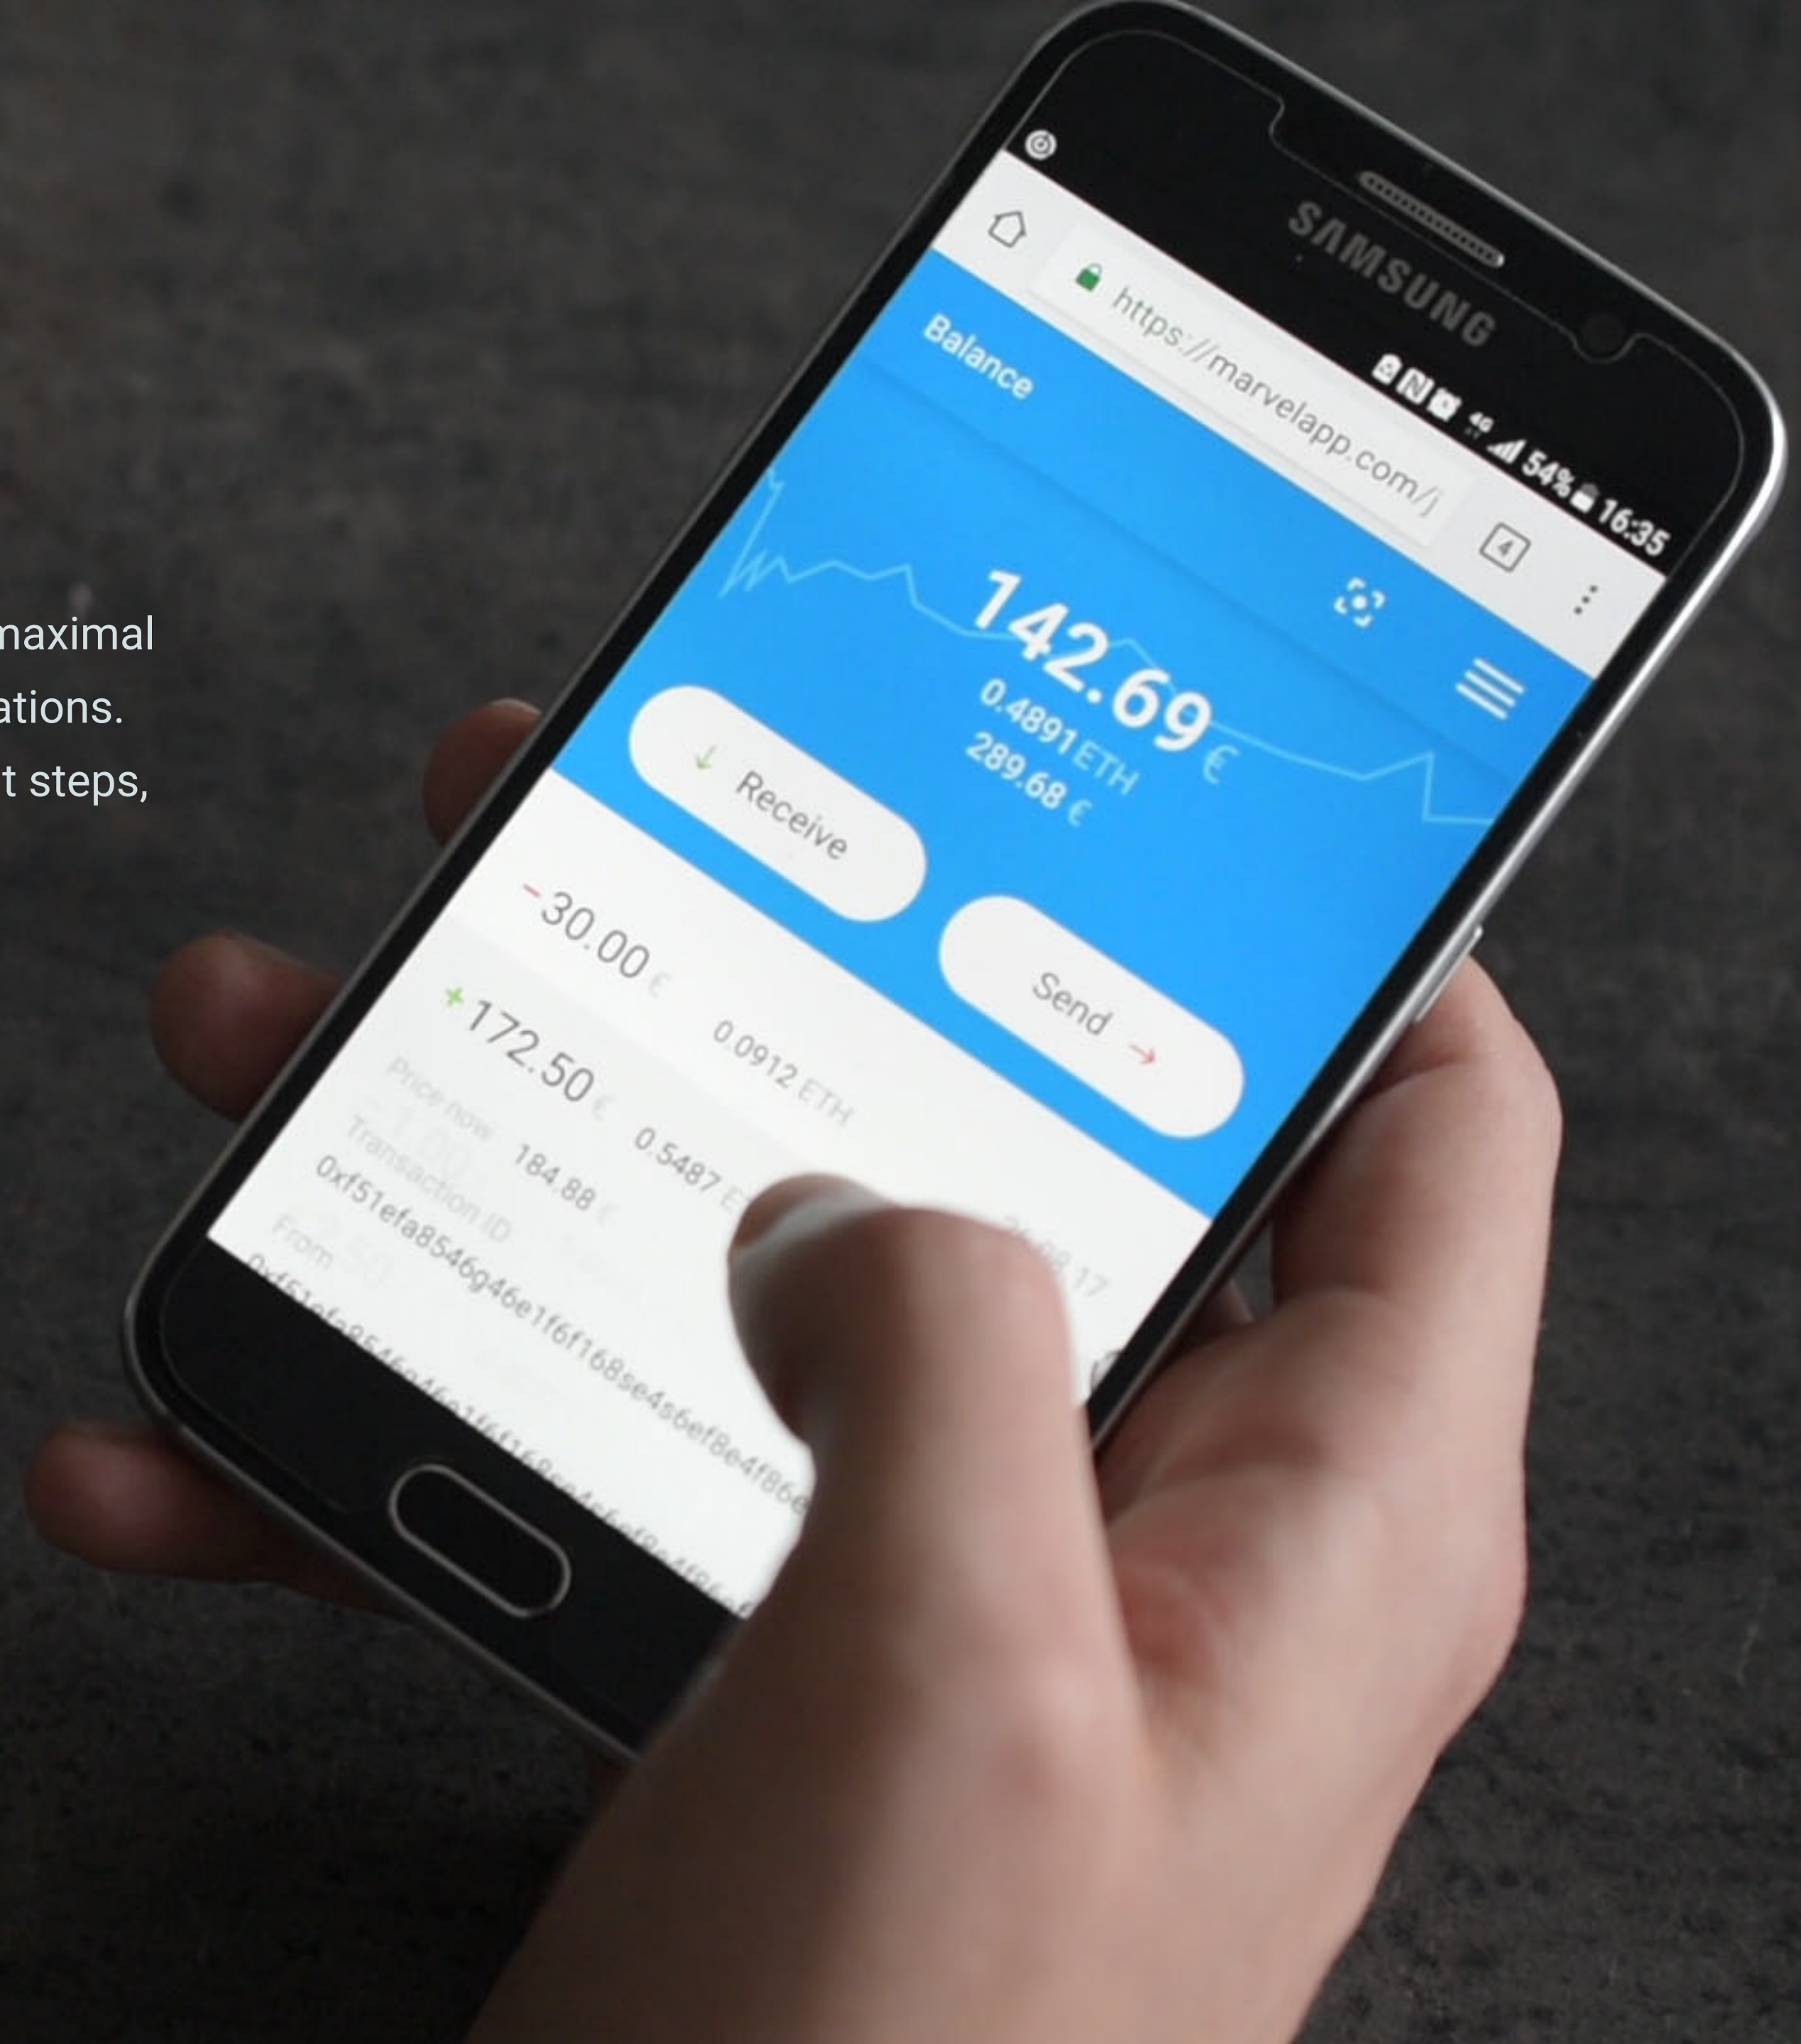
maximal
ations.
t steps,

SAMSUNG

4G 54% 16:35

https://marvelapp.com/j

4

Balance

142.69 €
0.4891 ETH
289.68 €

Receive

Send

-30.00 €
0.0912 ETH

+172.50 €
0.5487 ET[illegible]

Price now 184.88 €

Transaction ID
0xf51efa8546g46e1f6f168se4s6ef8e4f86e

From
0xf51efa8546g46e1f6f168se4s6ef8e4f86e